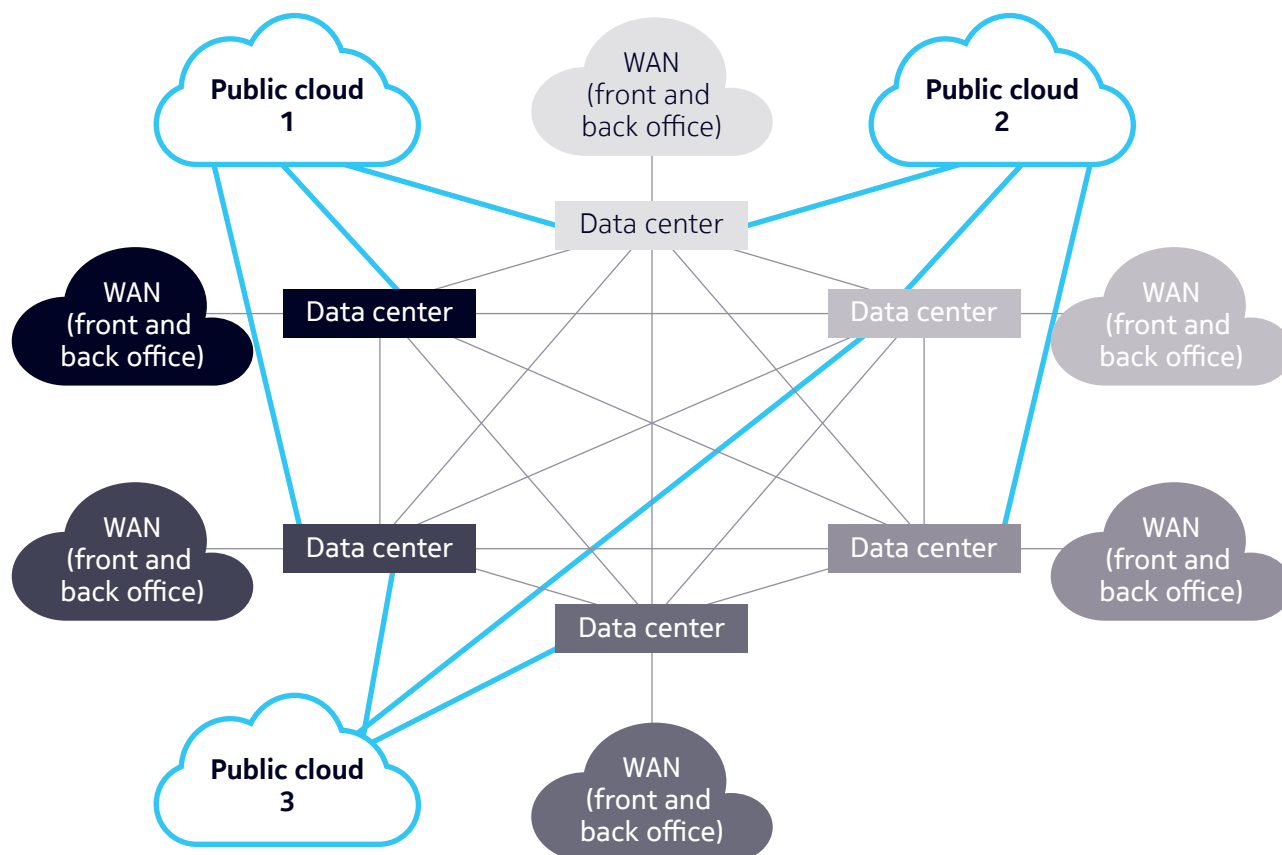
Public cloud 1

WAN (front and back office)

Public cloud 2

Data center

WAN (front and back office)

Data center

Data center

WAN (front and back office)

WAN (front and back office)

Data center

Data center

WAN (front and back office)

Data center

Public cloud 3

WAN (front and back office)